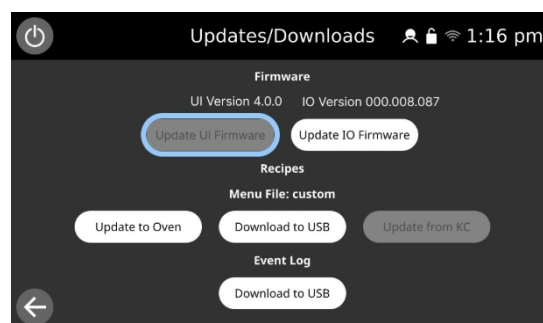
Updates/Downloads 1:16 pm

Firmware

UI Version 4.0.0 IO Version 000.008.087

Update UI Firmware

Update IO Firmware

Recipes

Menu File: custom

Update to Oven

Download to USB

Update from KC

Event Log

Download to USB